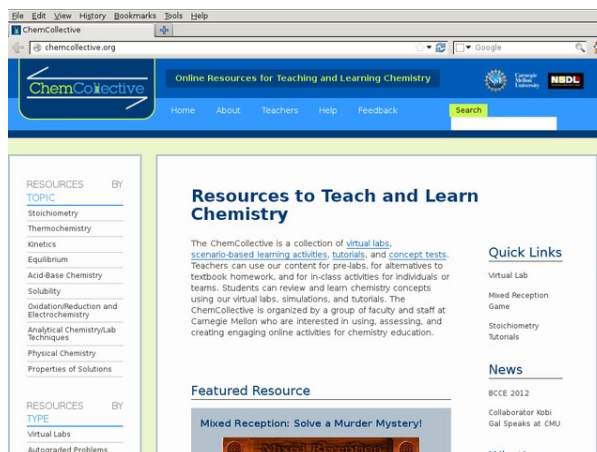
File Edit View History Bookmarks Tools Help

ChemCollective

chemcollective.org

Google

ChemCollective

Online Resources for Teaching and Learning Chemistry

Carnegie Mellon University

NSDL

Home About Teachers Help Feedback

Search

RESOURCES BY TOPIC

Stoichiometry

Thermochemistry

Kinetics

Equilibrium

Acid-Base Chemistry

Solubility

Oxidation/Reduction and Electrochemistry

Analytical Chemistry/Lab Techniques

Physical Chemistry

Properties of Solutions

RESOURCES BY TYPE

Virtual Labs

Autograded Problems

Resources to Teach and Learn Chemistry

The ChemCollective is a collection of virtual labs, scenario-based learning activities, tutorials, and concept tests. Teachers can use our content for pre-labs, for alternatives to textbook homework, and for in-class activities for individuals or teams. Students can review and learn chemistry concepts using our virtual labs, simulations, and tutorials. The ChemCollective is organized by a group of faculty and staff at Carnegie Mellon who are interested in using, assessing, and creating engaging online activities for chemistry education.

Featured Resource

Mixed Reception: Solve a Murder Mystery!

Mixed Reception

Quick Links

Virtual Lab

Mixed Reception Game

Stoichiometry Tutorials

News

BCCE 2012

Collaborator Kobi Gal Speaks at CMU